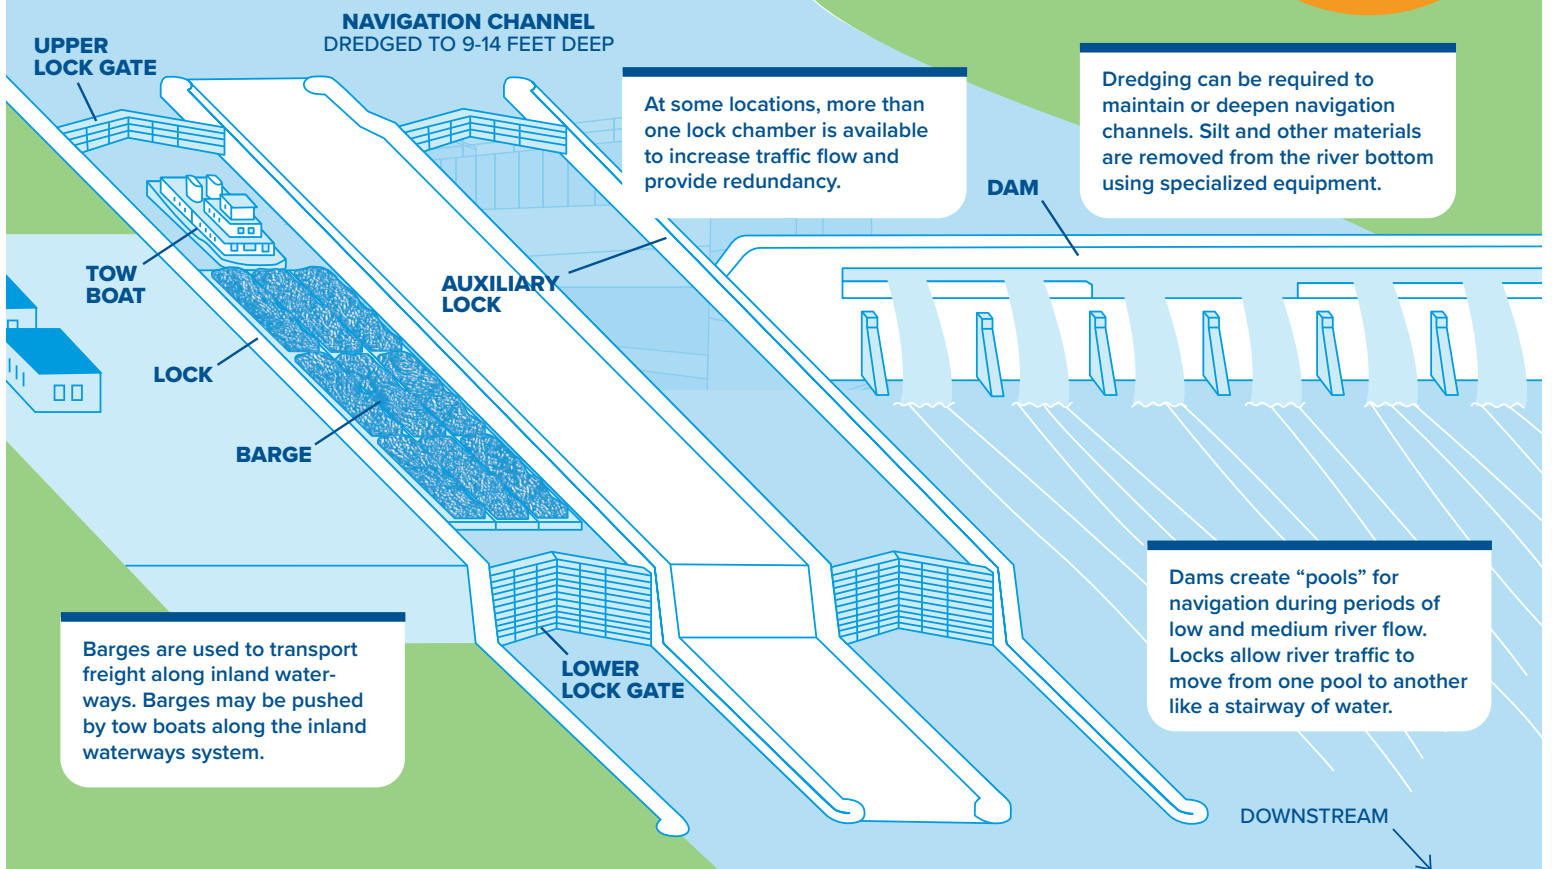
UPPER LOCK GATE

NAVIGATION CHANNEL
DREDGED TO 9-14 FEET DEEP

At some locations, more than one lock chamber is available to increase traffic flow and provide redundancy.

Dredging can be required to maintain or deepen navigation channels. Silt and other materials are removed from the river bottom using specialized equipment.

DAM

TOW BOAT

AUXILIARY LOCK

LOCK

BARGE

Dams create “pools” for navigation during periods of low and medium river flow. Locks allow river traffic to move from one pool to another like a stairway of water.

Barges are used to transport freight along inland waterways. Barges may be pushed by tow boats along the inland waterways system.

LOWER LOCK GATE

DOWNSTREAM